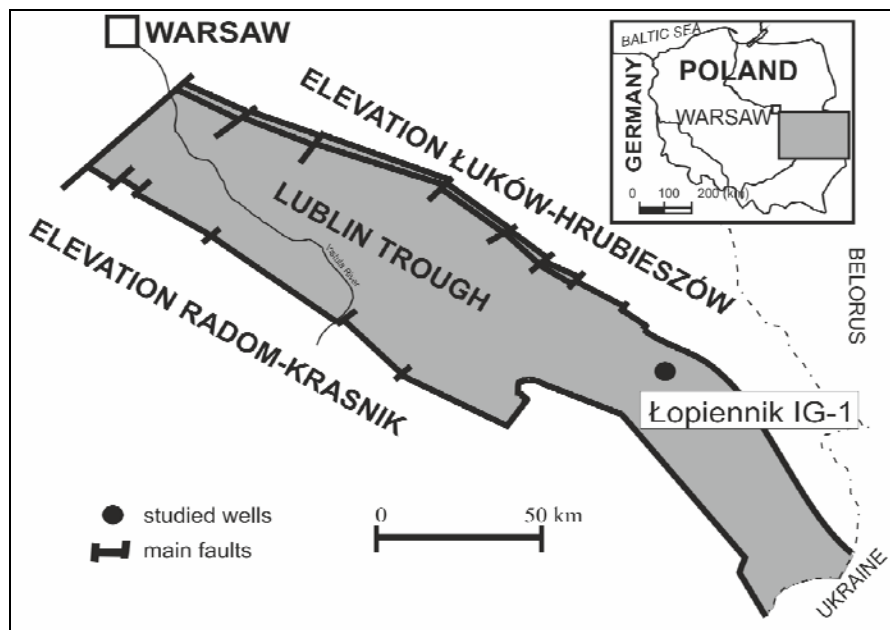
WARSAW

BALTIC SEA
POLAND
GERMANY
WARSAW
0 100 200 (km)

ELEVATION ŁUKÓW-HRUBIESZÓW

LUBLIN TROUGH

Vistula River

ELEVATION RADOM-KRASNIK

BELORUS

Łopiennik IG-1

UKRAINE

studied wells
main faults

0 50 km